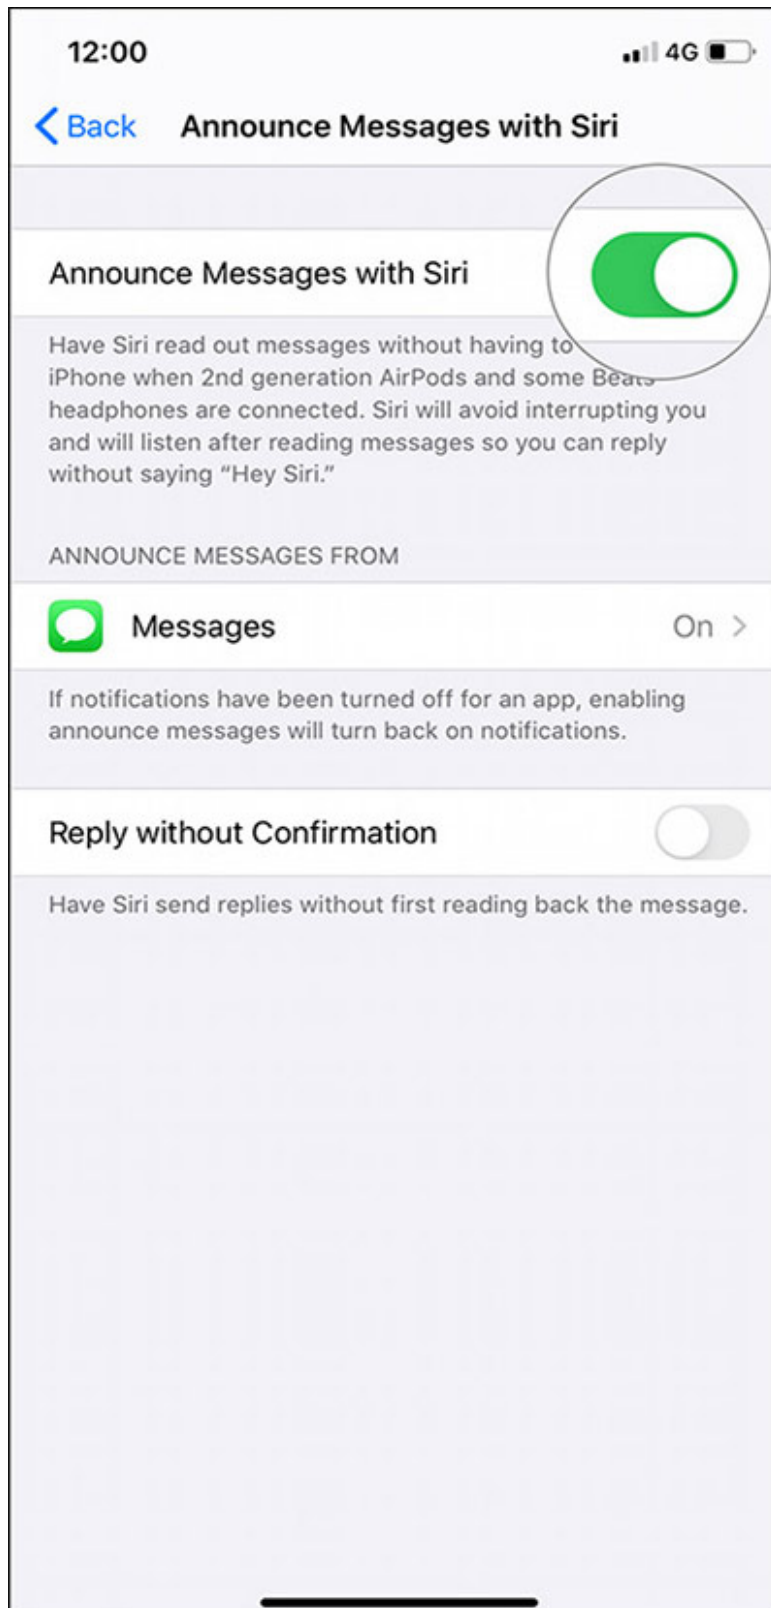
12:00

4G

Back Announce Messages with Siri

Announce Messages with Siri

Have Siri read out messages without having to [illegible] iPhone when 2nd generation AirPods and some Beats headphones are connected. Siri will avoid interrupting you and will listen after reading messages so you can reply without saying "Hey Siri."

ANNOUNCE MESSAGES FROM

Messages On >

If notifications have been turned off for an app, enabling announce messages will turn back on notifications.

Reply without Confirmation

Have Siri send replies without first reading back the message.